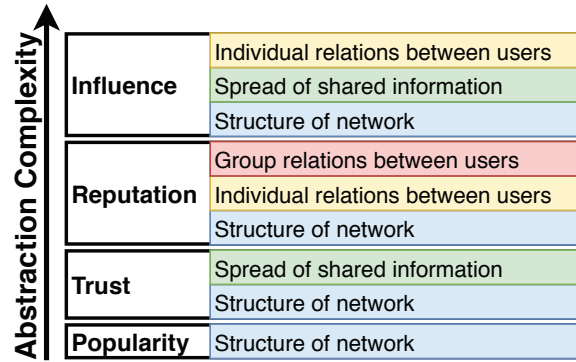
Abstraction Complexity

| | |
|---|---|
| Influence | Individual relations between users |
| | Spread of shared information |
| | Structure of network |
| Reputation | Group relations between users |
| | Individual relations between users |
| | Structure of network |
| Trust | Spread of shared information |
| | Structure of network |
| Popularity | Structure of network |